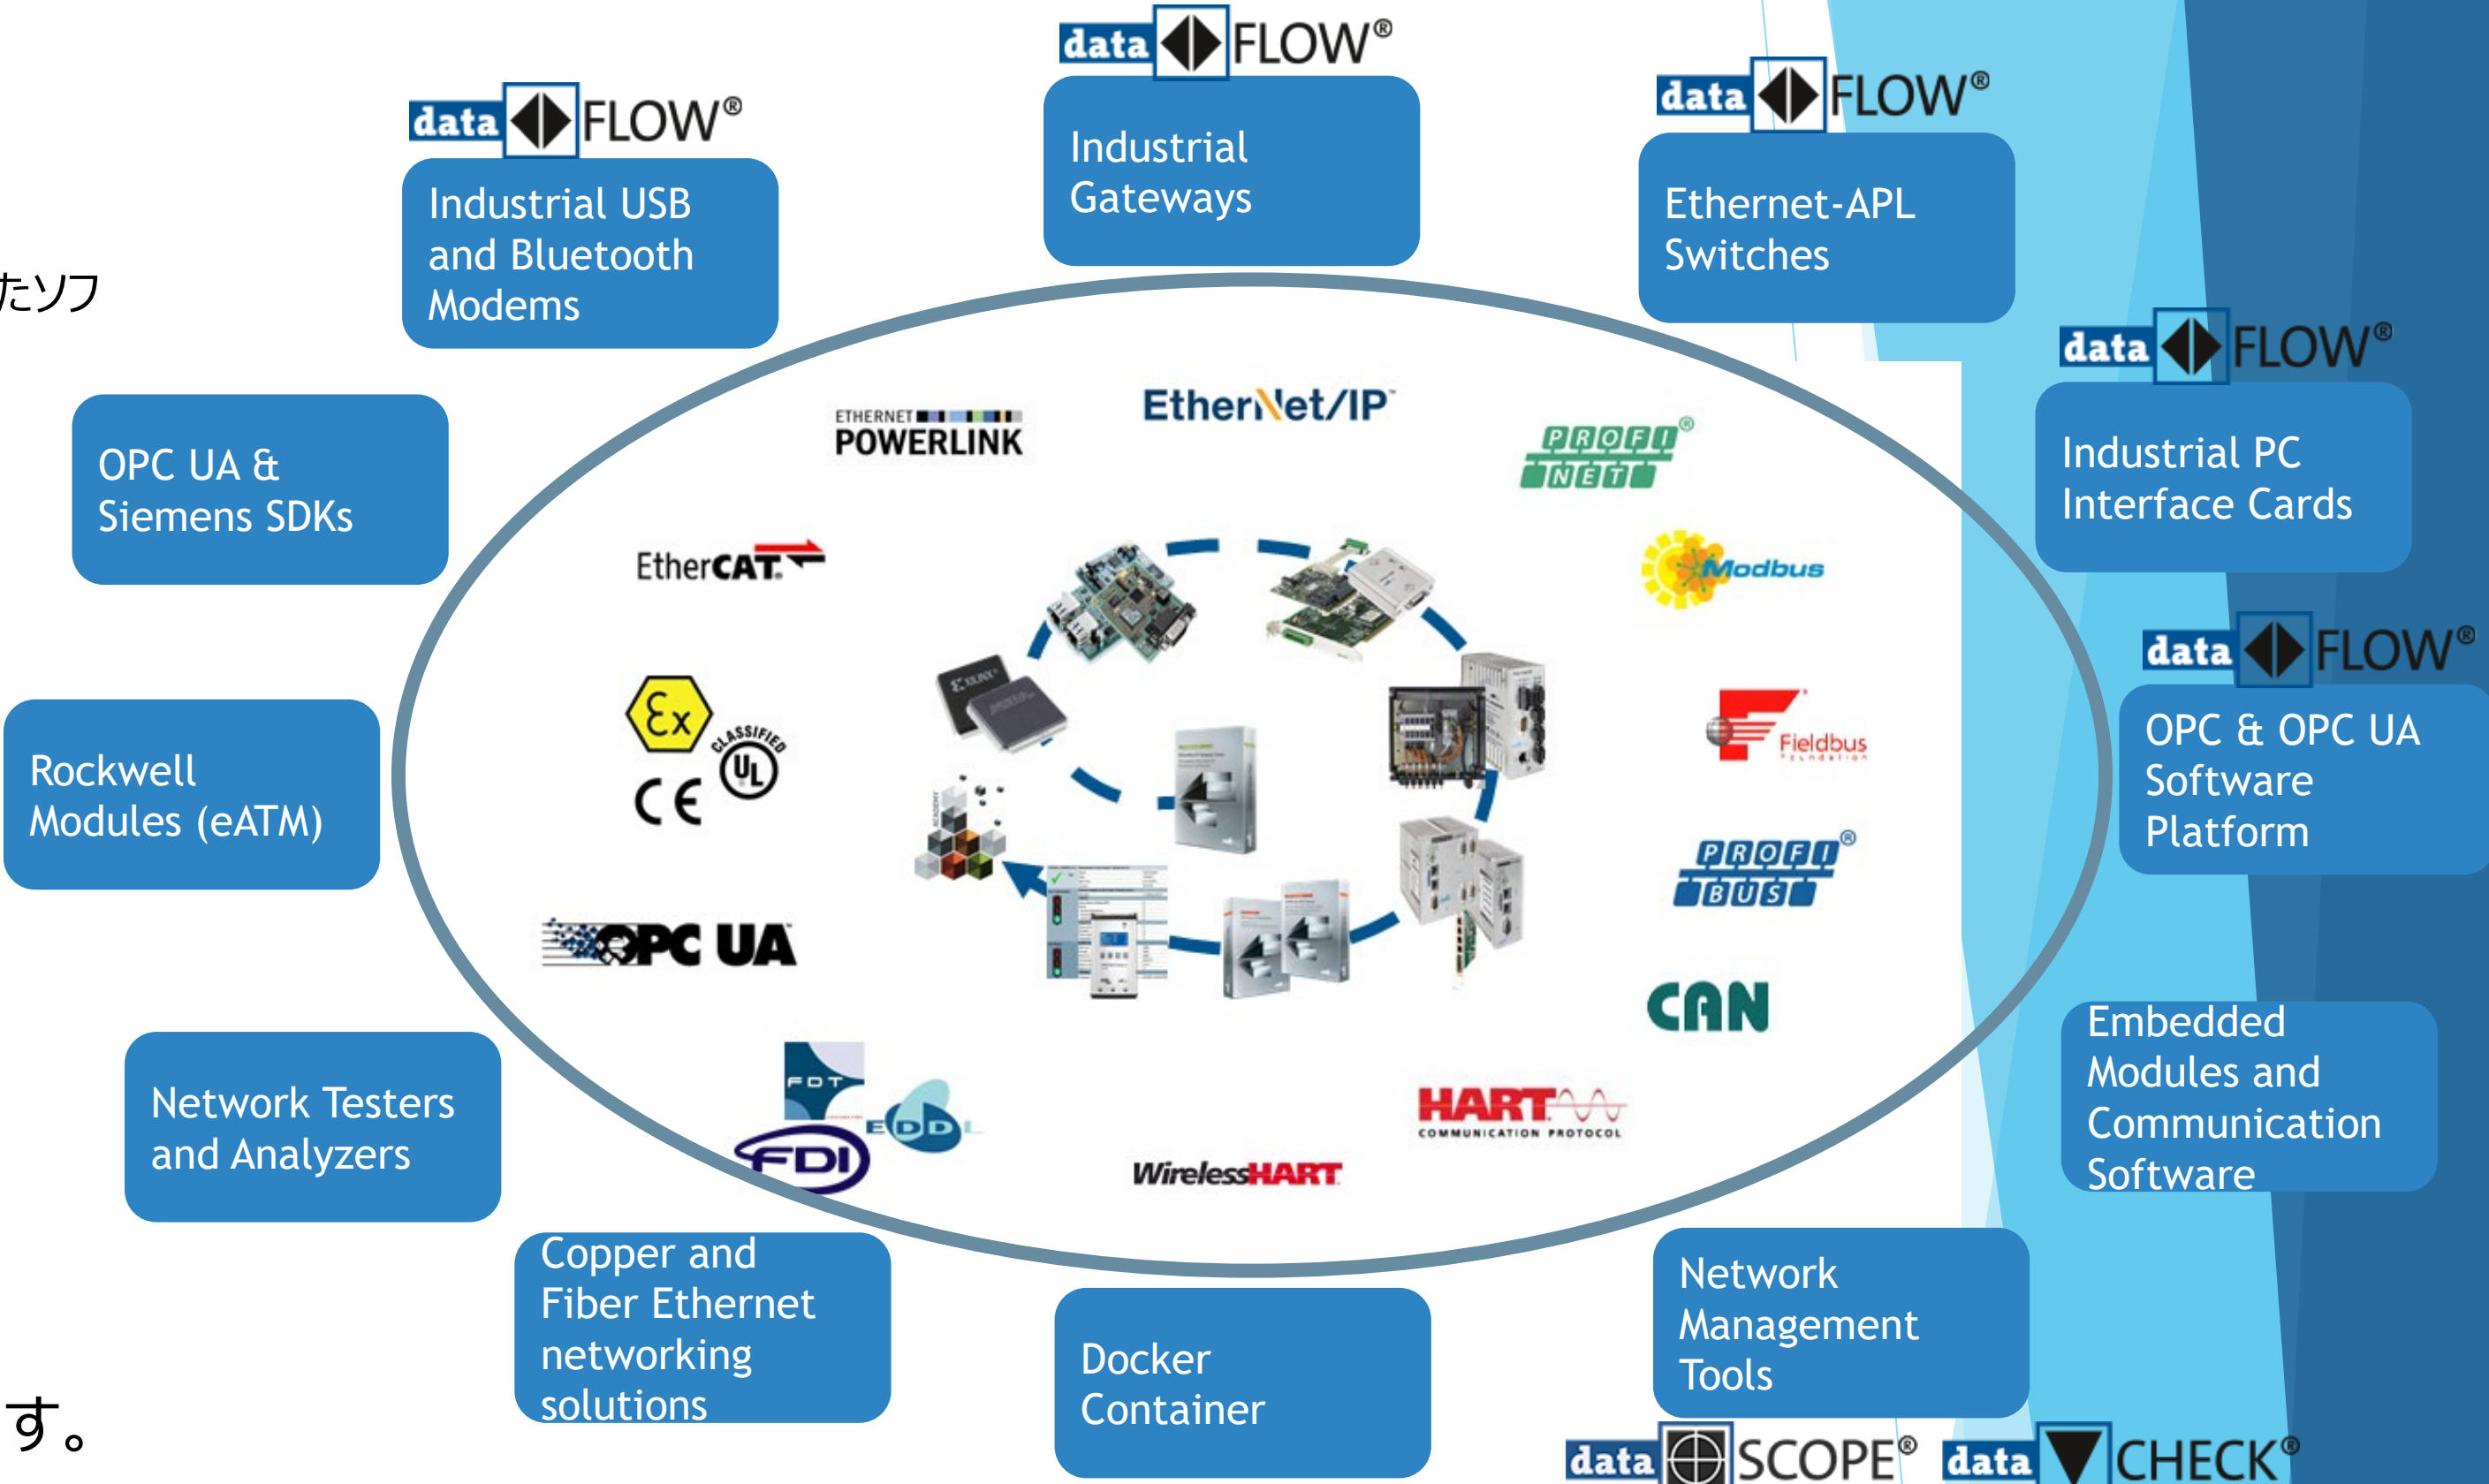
data FLOW®
Industrial Gateways

data FLOW®
Industrial USB and Bluetooth Modems

data FLOW®
Ethernet-APL Switches

たソフ

data FLOW®
Industrial PC Interface Cards

OPC UA & Siemens SDKs

ETHERNET POWERLINK

EtherNet/IP

PROFI NET®

EtherCAT

Modbus

data FLOW®
OPC & OPC UA Software Platform

Rockwell Modules (eATM)

Ex
CE
CLASSIFIED UL

Fieldbus FOUNDATION

PROFI BUS®

OPC UA

CAN

Embedded Modules and Communication Software

Network Testers and Analyzers

FDT
EDDL
FDI

HART COMMUNICATION PROTOCOL

WirelessHART

Copper and Fiber Ethernet networking solutions

Docker Container

Network Management Tools

す。

data SCOPE®
data CHECK®